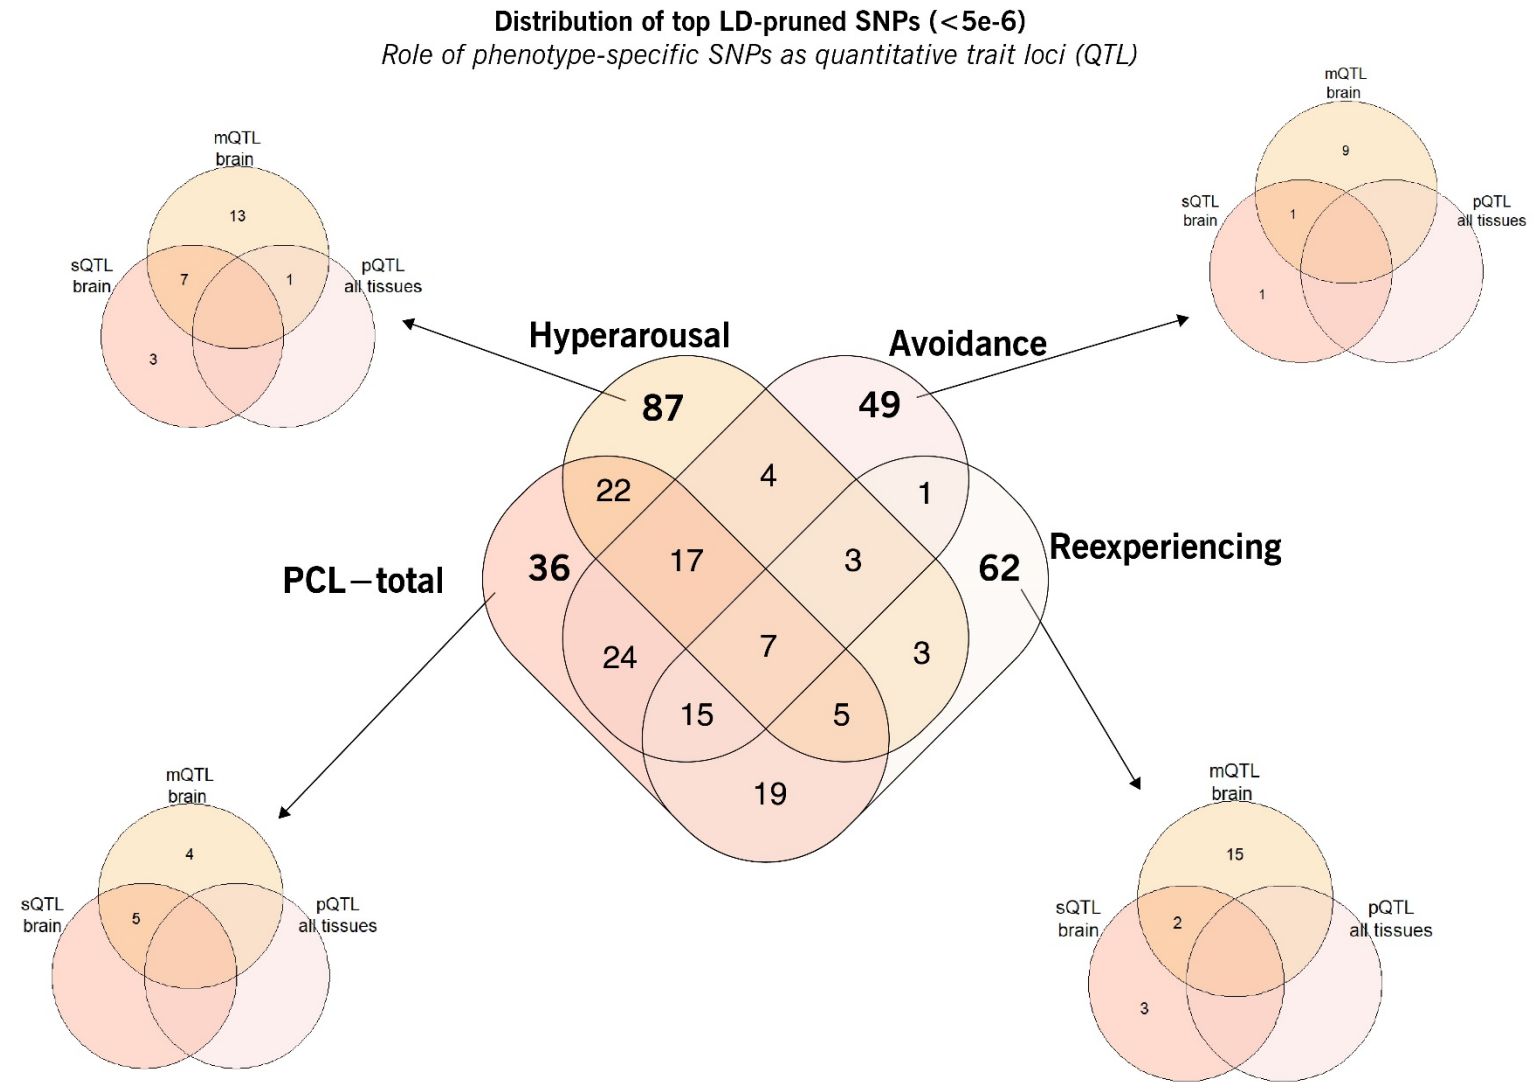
**Distribution of top LD-pruned SNPs (<5e-6)**
*Role of phenotype-specific SNPs as quantitative trait loci (QTL)*

mQTL brain
13
sQTL brain
7
1
pQTL all tissues
3

mQTL brain
9
sQTL brain
1
pQTL all tissues
1

Hyperarousal
Avoidance
87
49
22
4
1
PCL−total
36
17
3
62
Reexperiencing
24
7
3
15
5
19

mQTL brain
4
sQTL brain
5
pQTL all tissues

mQTL brain
15
sQTL brain
2
pQTL all tissues
3